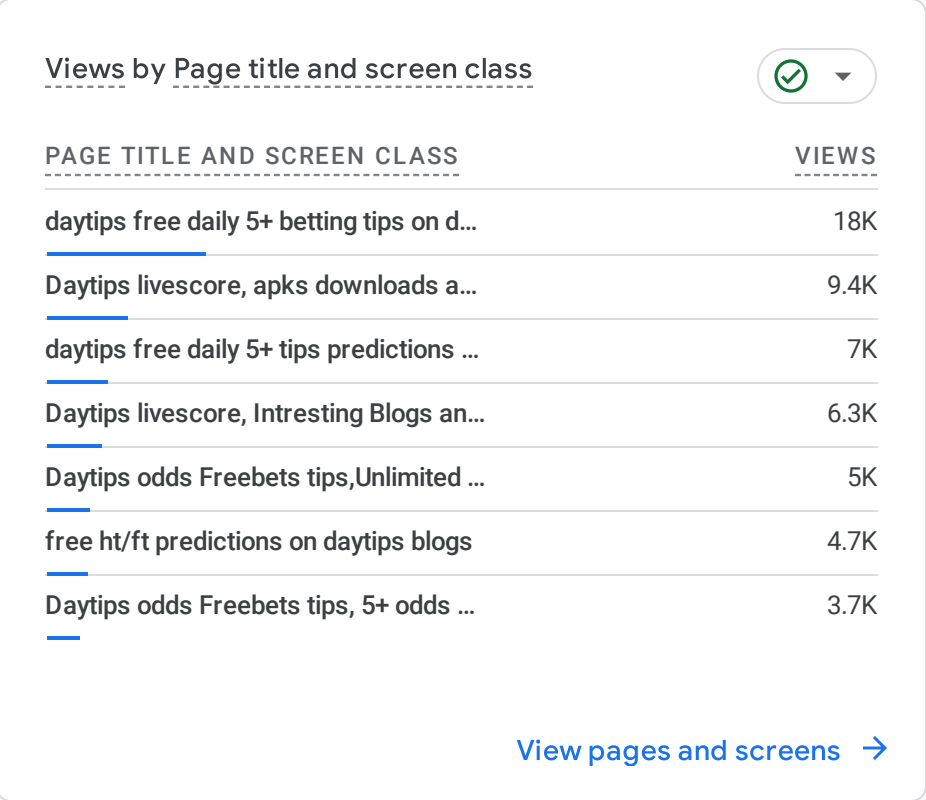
Views by Page title and screen class

| PAGE TITLE AND SCREEN CLASS | VIEWS |
|---|---|
| daytips free daily 5+ betting tips on d... | 18K |
| Daytips livescore, apks downloads a... | 9.4K |
| daytips free daily 5+ tips predictions ... | 7K |
| Daytips livescore, Intresting Blogs an... | 6.3K |
| Daytips odds Freebets tips,Unlimited ... | 5K |
| free ht/ft predictions on daytips blogs | 4.7K |
| Daytips odds Freebets tips, 5+ odds ... | 3.7K |

View pages and screens →